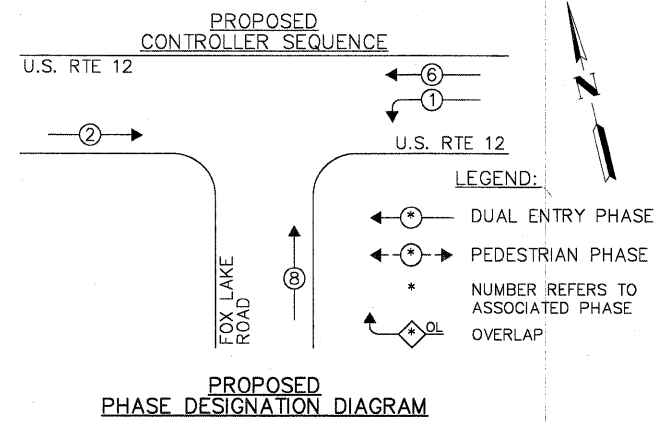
PROPOSED
CONTROLLER SEQUENCE

U.S. RTE 12

6
1

2

U.S. RTE 12

N

LEGEND:

* DUAL ENTRY PHASE

* PEDESTRIAN PHASE

* NUMBER REFERS TO ASSOCIATED PHASE

* OL OVERLAP

FOX LAKE ROAD

8

PROPOSED
PHASE DESIGNATION DIAGRAM